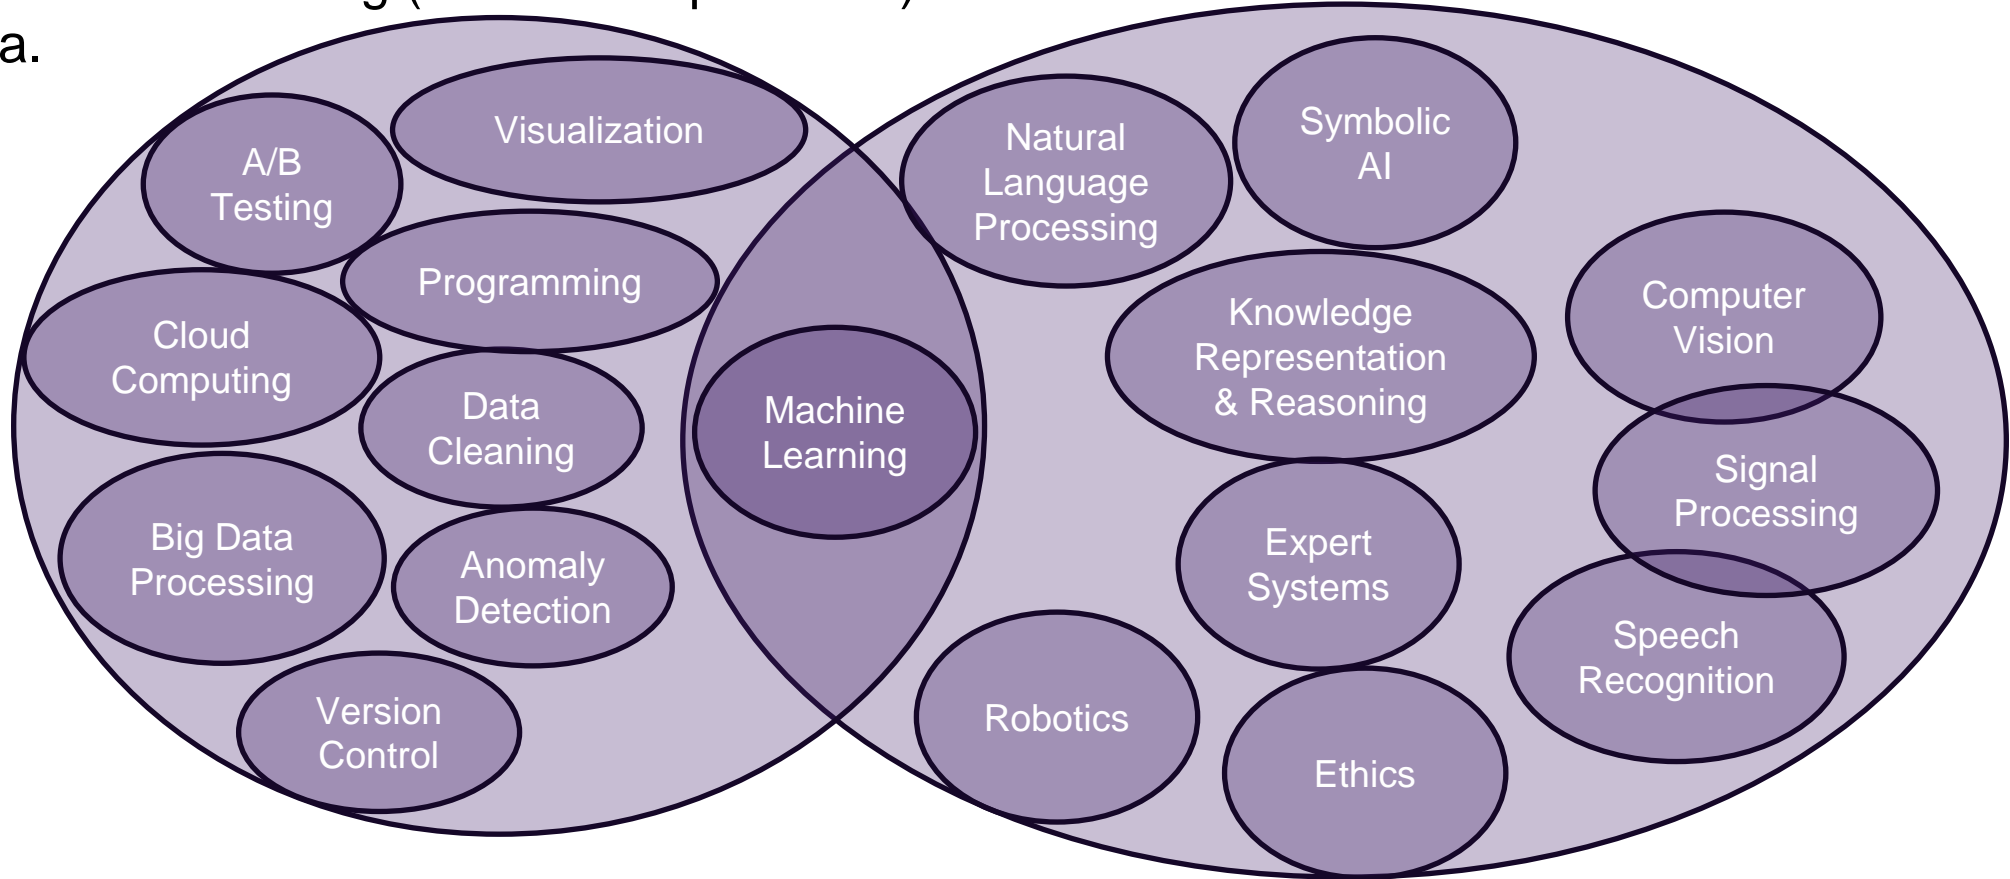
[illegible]
a.

A/B Testing

Visualization

Programming

Cloud Computing

Data Cleaning

Big Data Processing

Anomaly Detection

Version Control

Machine Learning

Natural Language Processing

Symbolic AI

Knowledge Representation & Reasoning

Computer Vision

Signal Processing

Expert Systems

Speech Recognition

Robotics

Ethics